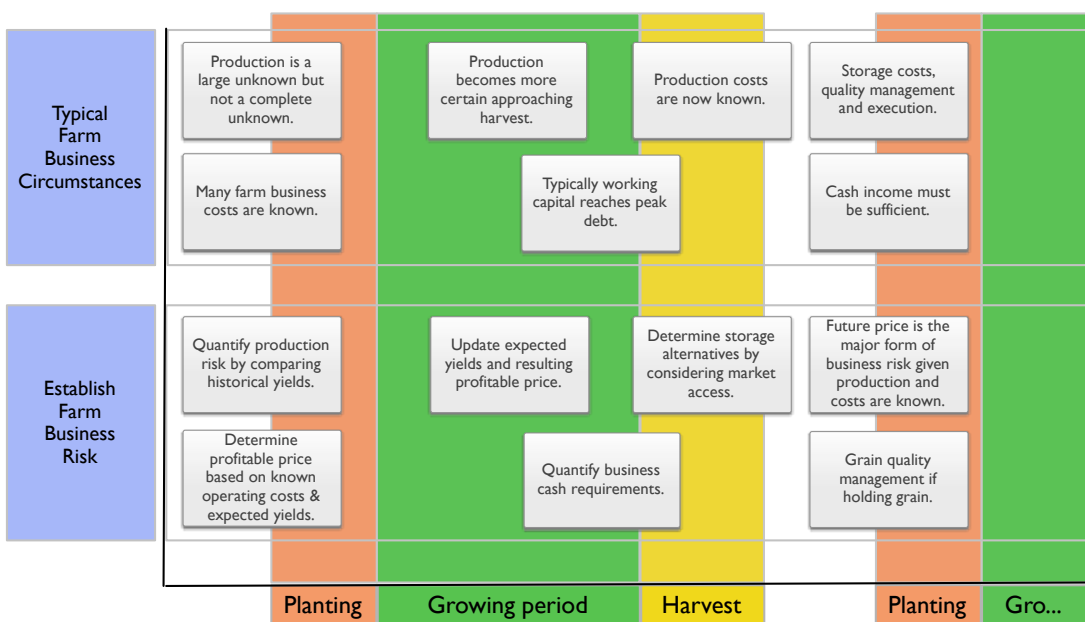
Typical Farm Business Circumstances

Production is a large unknown but not a complete unknown.

Production becomes more certain approaching harvest.

Production costs are now known.

Storage costs, quality management and execution.

Many farm business costs are known.

Typically working capital reaches peak debt.

Cash income must be sufficient.

Establish Farm Business Risk

Quantify production risk by comparing historical yields.

Update expected yields and resulting profitable price.

Determine storage alternatives by considering market access.

Future price is the major form of business risk given production and costs are known.

Determine profitable price based on known operating costs & expected yields.

Quantify business cash requirements.

Grain quality management if holding grain.

Planting

Growing period

Harvest

Planting

Gro...